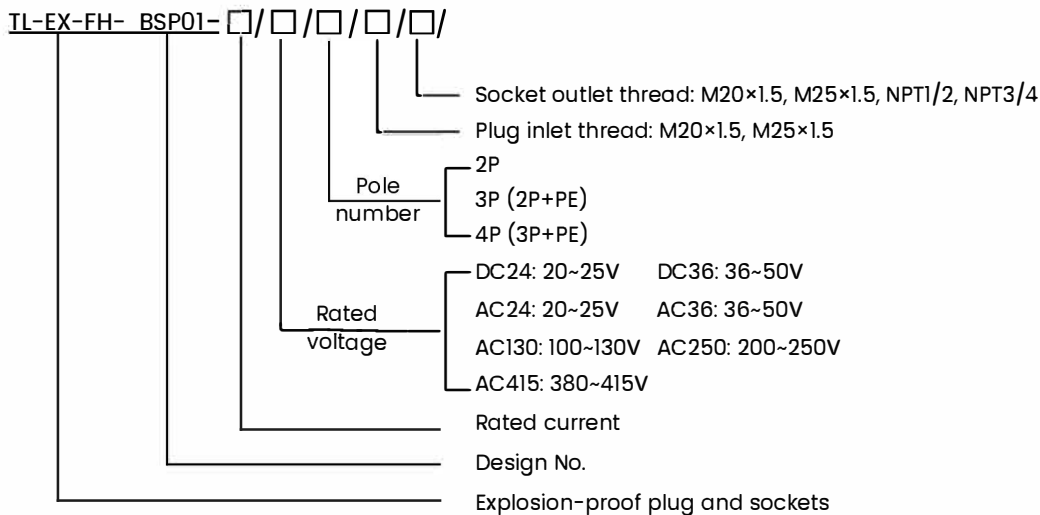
TL-EX-FH- BSP01-□/□/□/□/□/

Socket outlet thread: M20×1.5, M25×1.5, NPT1/2, NPT3/4

Plug inlet thread: M20×1.5, M25×1.5

Pole number

2P

3P (2P+PE)

4P (3P+PE)

Rated voltage

DC24: 20~25V DC36: 36~50V

AC24: 20~25V AC36: 36~50V

AC130: 100~130V AC250: 200~250V

AC415: 380~415V

Rated current

Design No.

Explosion-proof plug and sockets